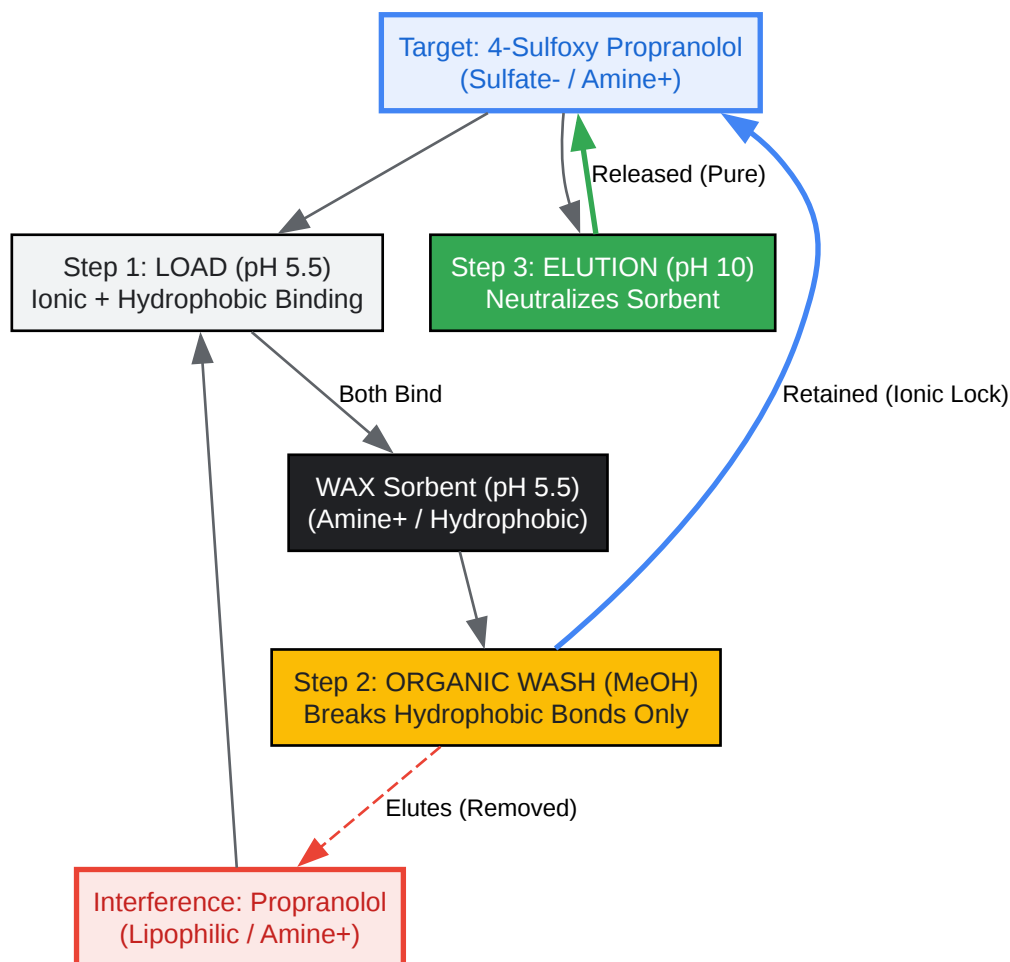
Target: 4-Sulfoxy Propranolol
(Sulfate- / Amine+)

Released (Pure)

Step 1: LOAD (pH 5.5)
Ionic + Hydrophobic Binding

Step 3: ELUTION (pH 10)
Neutralizes Sorbent

Both Bind

Retained (Ionic Lock)

WAX Sorbent (pH 5.5)
(Amine+ / Hydrophobic)

Step 2: ORGANIC WASH (MeOH)
Breaks Hydrophobic Bonds Only

Elutes (Removed)

Interference: Propranolol
(Lipophilic / Amine+)